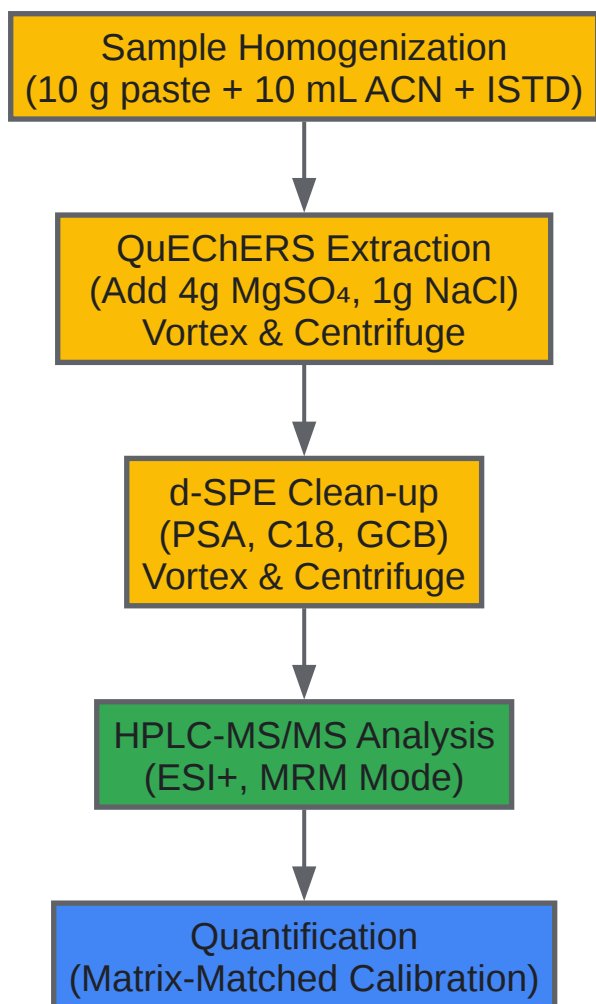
Sample Homogenization
(10 g paste + 10 mL ACN + ISTD)

QuEChERS Extraction
(Add 4g $MgSO_4$, 1g NaCl)
Vortex & Centrifuge

d-SPE Clean-up
(PSA, C18, GCB)
Vortex & Centrifuge

HPLC-MS/MS Analysis
(ESI+, MRM Mode)

Quantification
(Matrix-Matched Calibration)